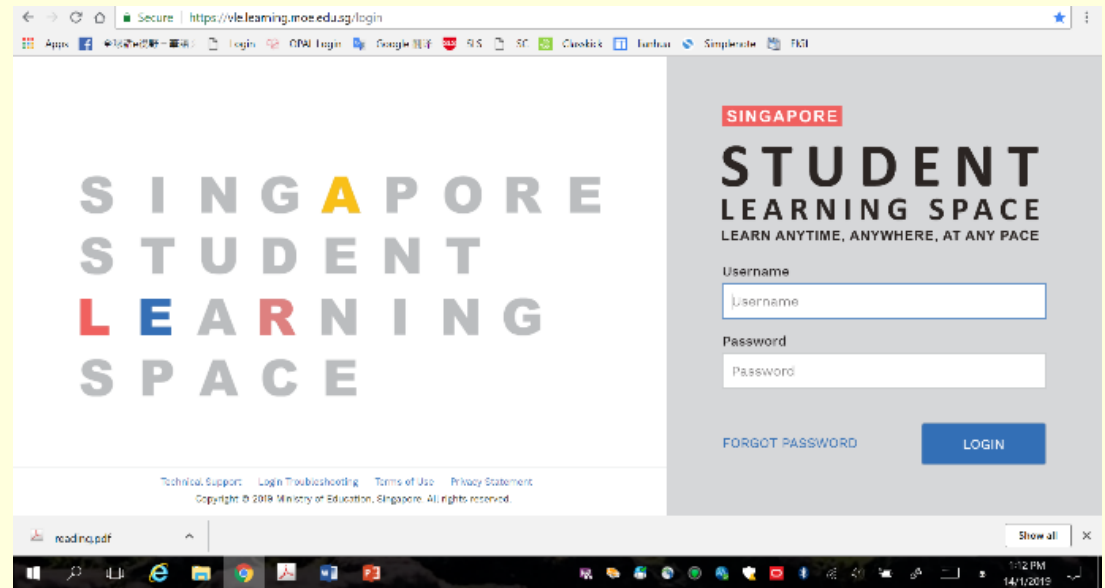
Secure | https://vle.learning.moe.edu.sg/login

Apps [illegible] Login OPAL login Google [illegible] SLS SC Classkick Turbur Simplenote FKB

S I N G A P O R E
S T U D E N T
L E A R N I N G
S P A C E

SINGAPORE
STUDENT
LEARNING SPACE
LEARN ANYTIME, ANYWHERE, AT ANY PACE

Username
Username

Password
Password

FORGOT PASSWORD
LOGIN

Technical Support Login Troubleshooting Terms of Use Privacy Statement
Copyright © 2019 Ministry of Education, Singapore. All rights reserved.

reading.pdf
Show all

1:12 PM
14/1/2019